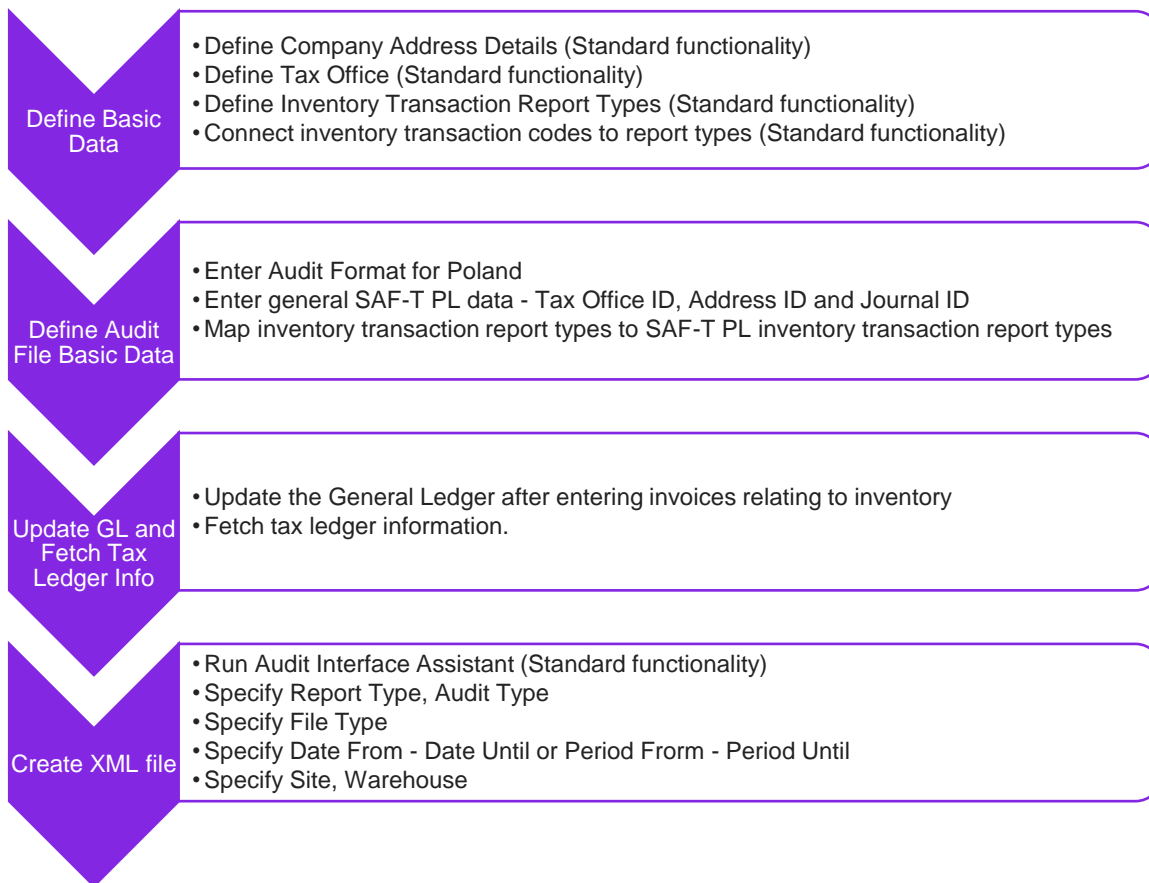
Define Basic Data

• Define Company Address Details (Standard functionality)
• Define Tax Office (Standard functionality)
• Define Inventory Transaction Report Types (Standard functionality)
• Connect inventory transaction codes to report types (Standard functionality)

Define Audit File Basic Data

• Enter Audit Format for Poland
• Enter general SAF-T PL data - Tax Office ID, Address ID and Journal ID
• Map inventory transaction report types to SAF-T PL inventory transaction report types

Update GL and Fetch Tax Ledger Info

• Update the General Ledger after entering invoices relating to inventory
• Fetch tax ledger information.

Create XML file

• Run Audit Interface Assistant (Standard functionality)
• Specify Report Type, Audit Type
• Specify File Type
• Specify Date From - Date Until or Period Frorm - Period Until
• Specify Site, Warehouse